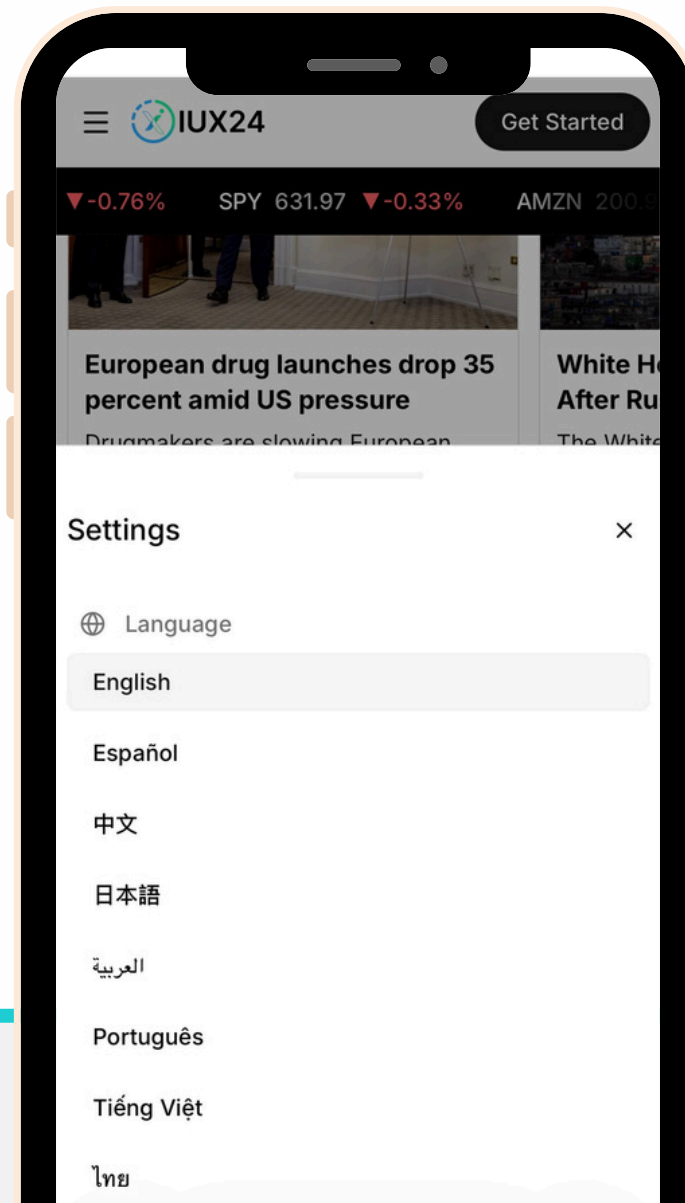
IUX24

Get Started

▼-0.76% SPY 631.97 ▼-0.33% AMZN 200.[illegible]

European drug launches drop 35 percent amid US pressure

Drugmakers are slowing European

White H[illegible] After Ru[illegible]

The White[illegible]

Settings

×

Language

English

Español

中文

日本語

العربية

Português

Tiếng Việt

ไทย